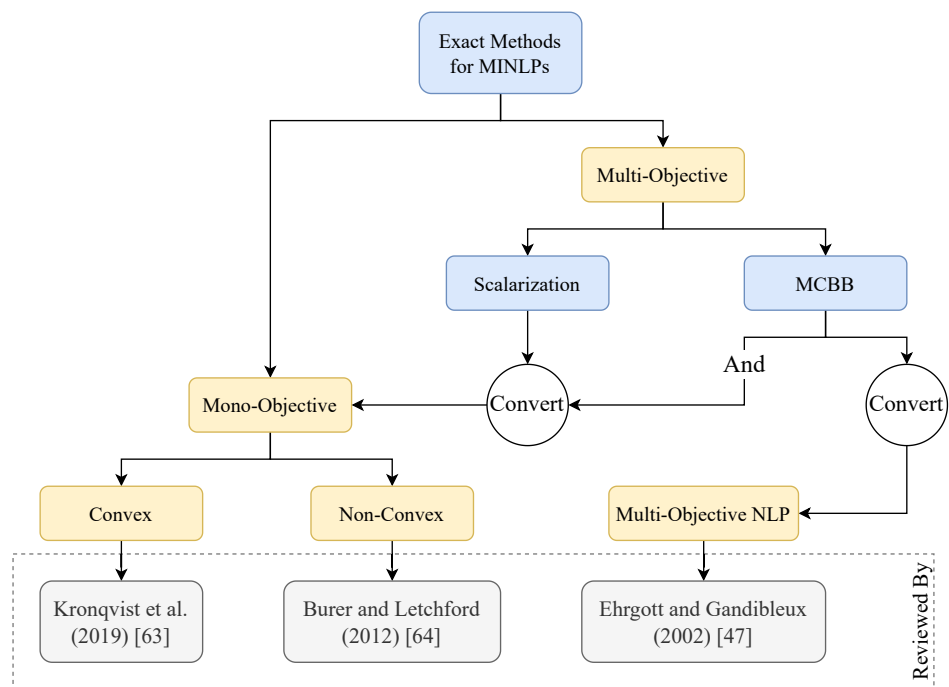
Exact Methods for MINLPs

Multi-Objective

Scalarization

MCBB

And

Convert

Convert

Mono-Objective

Convex

Non-Convex

Multi-Objective NLP

Kronqvist et al. (2019) [63]

Burer and Letchford (2012) [64]

Ehrgott and Gandibleux (2002) [47]

Reviewed By